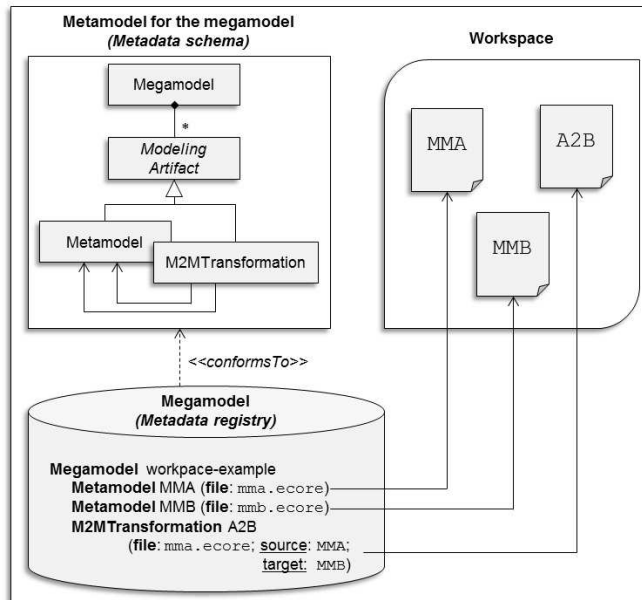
Metamodel for the megamodel
(Metadata schema)

Megamodel

*

Modeling Artifact

Metamodel

M2MTransformation

Workspace

MMA

A2B

MMB

<<conformsTo>>

Megamodel
(Metadata registry)

Megamodel workpace-example
Metamodel MMA (file: mma.ecore)
Metamodel MMB (file: mmb.ecore)
M2MTransformation A2B
(file: mma.ecore; source: MMA;
target: MMB)